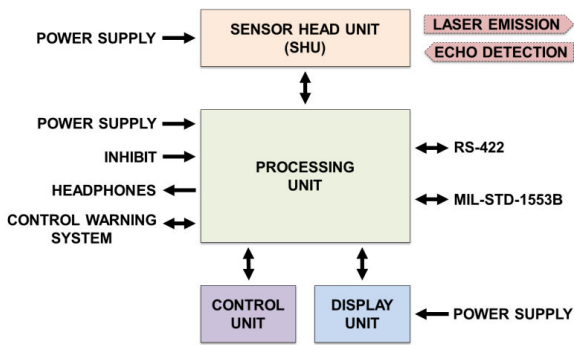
POWER SUPPLY

SENSOR HEAD UNIT (SHU)

LASER EMISSION

ECHO DETECTION

POWER SUPPLY

INHIBIT

HEADPHONES

CONTROL WARNING SYSTEM

PROCESSING UNIT

RS-422

MIL-STD-1553B

CONTROL UNIT

DISPLAY UNIT

POWER SUPPLY